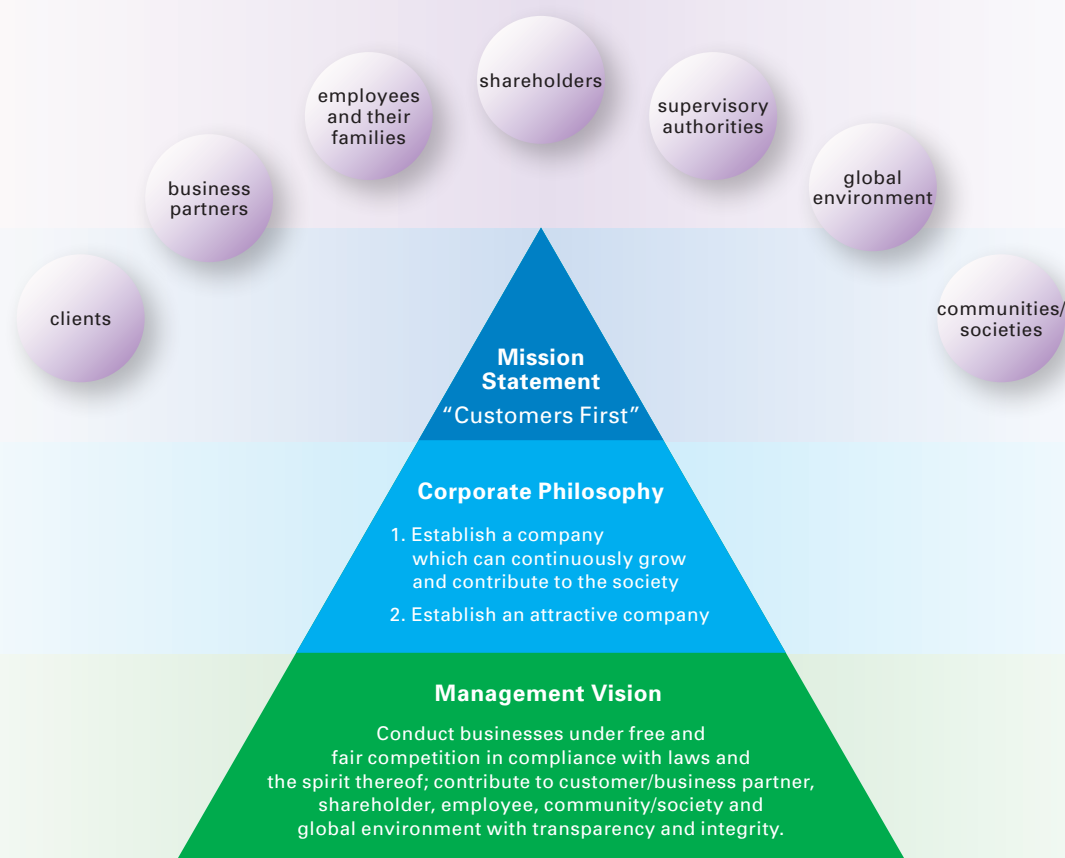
clients

business partners

employees and their families

shareholders

supervisory authorities

global environment

communities/ societies

Mission Statement
“Customers First”

Corporate Philosophy

1. Establish a company which can continuously grow and contribute to the society

2. Establish an attractive company

Management Vision

Conduct businesses under free and fair competition in compliance with laws and the spirit thereof; contribute to customer/business partner, shareholder, employee, community/society and global environment with transparency and integrity.